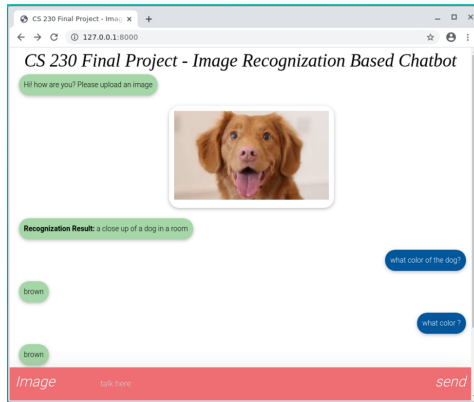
CS 230 Final Project - Imag ×
+
127.0.0.1:8000

CS 230 Final Project - Image Recognization Based Chatbot

Hi! how are you? Please upload an image

Recognization Result: a close up of a dog in a room

what color of the dog?

brown

what color ?

brown

Image
talk here
send